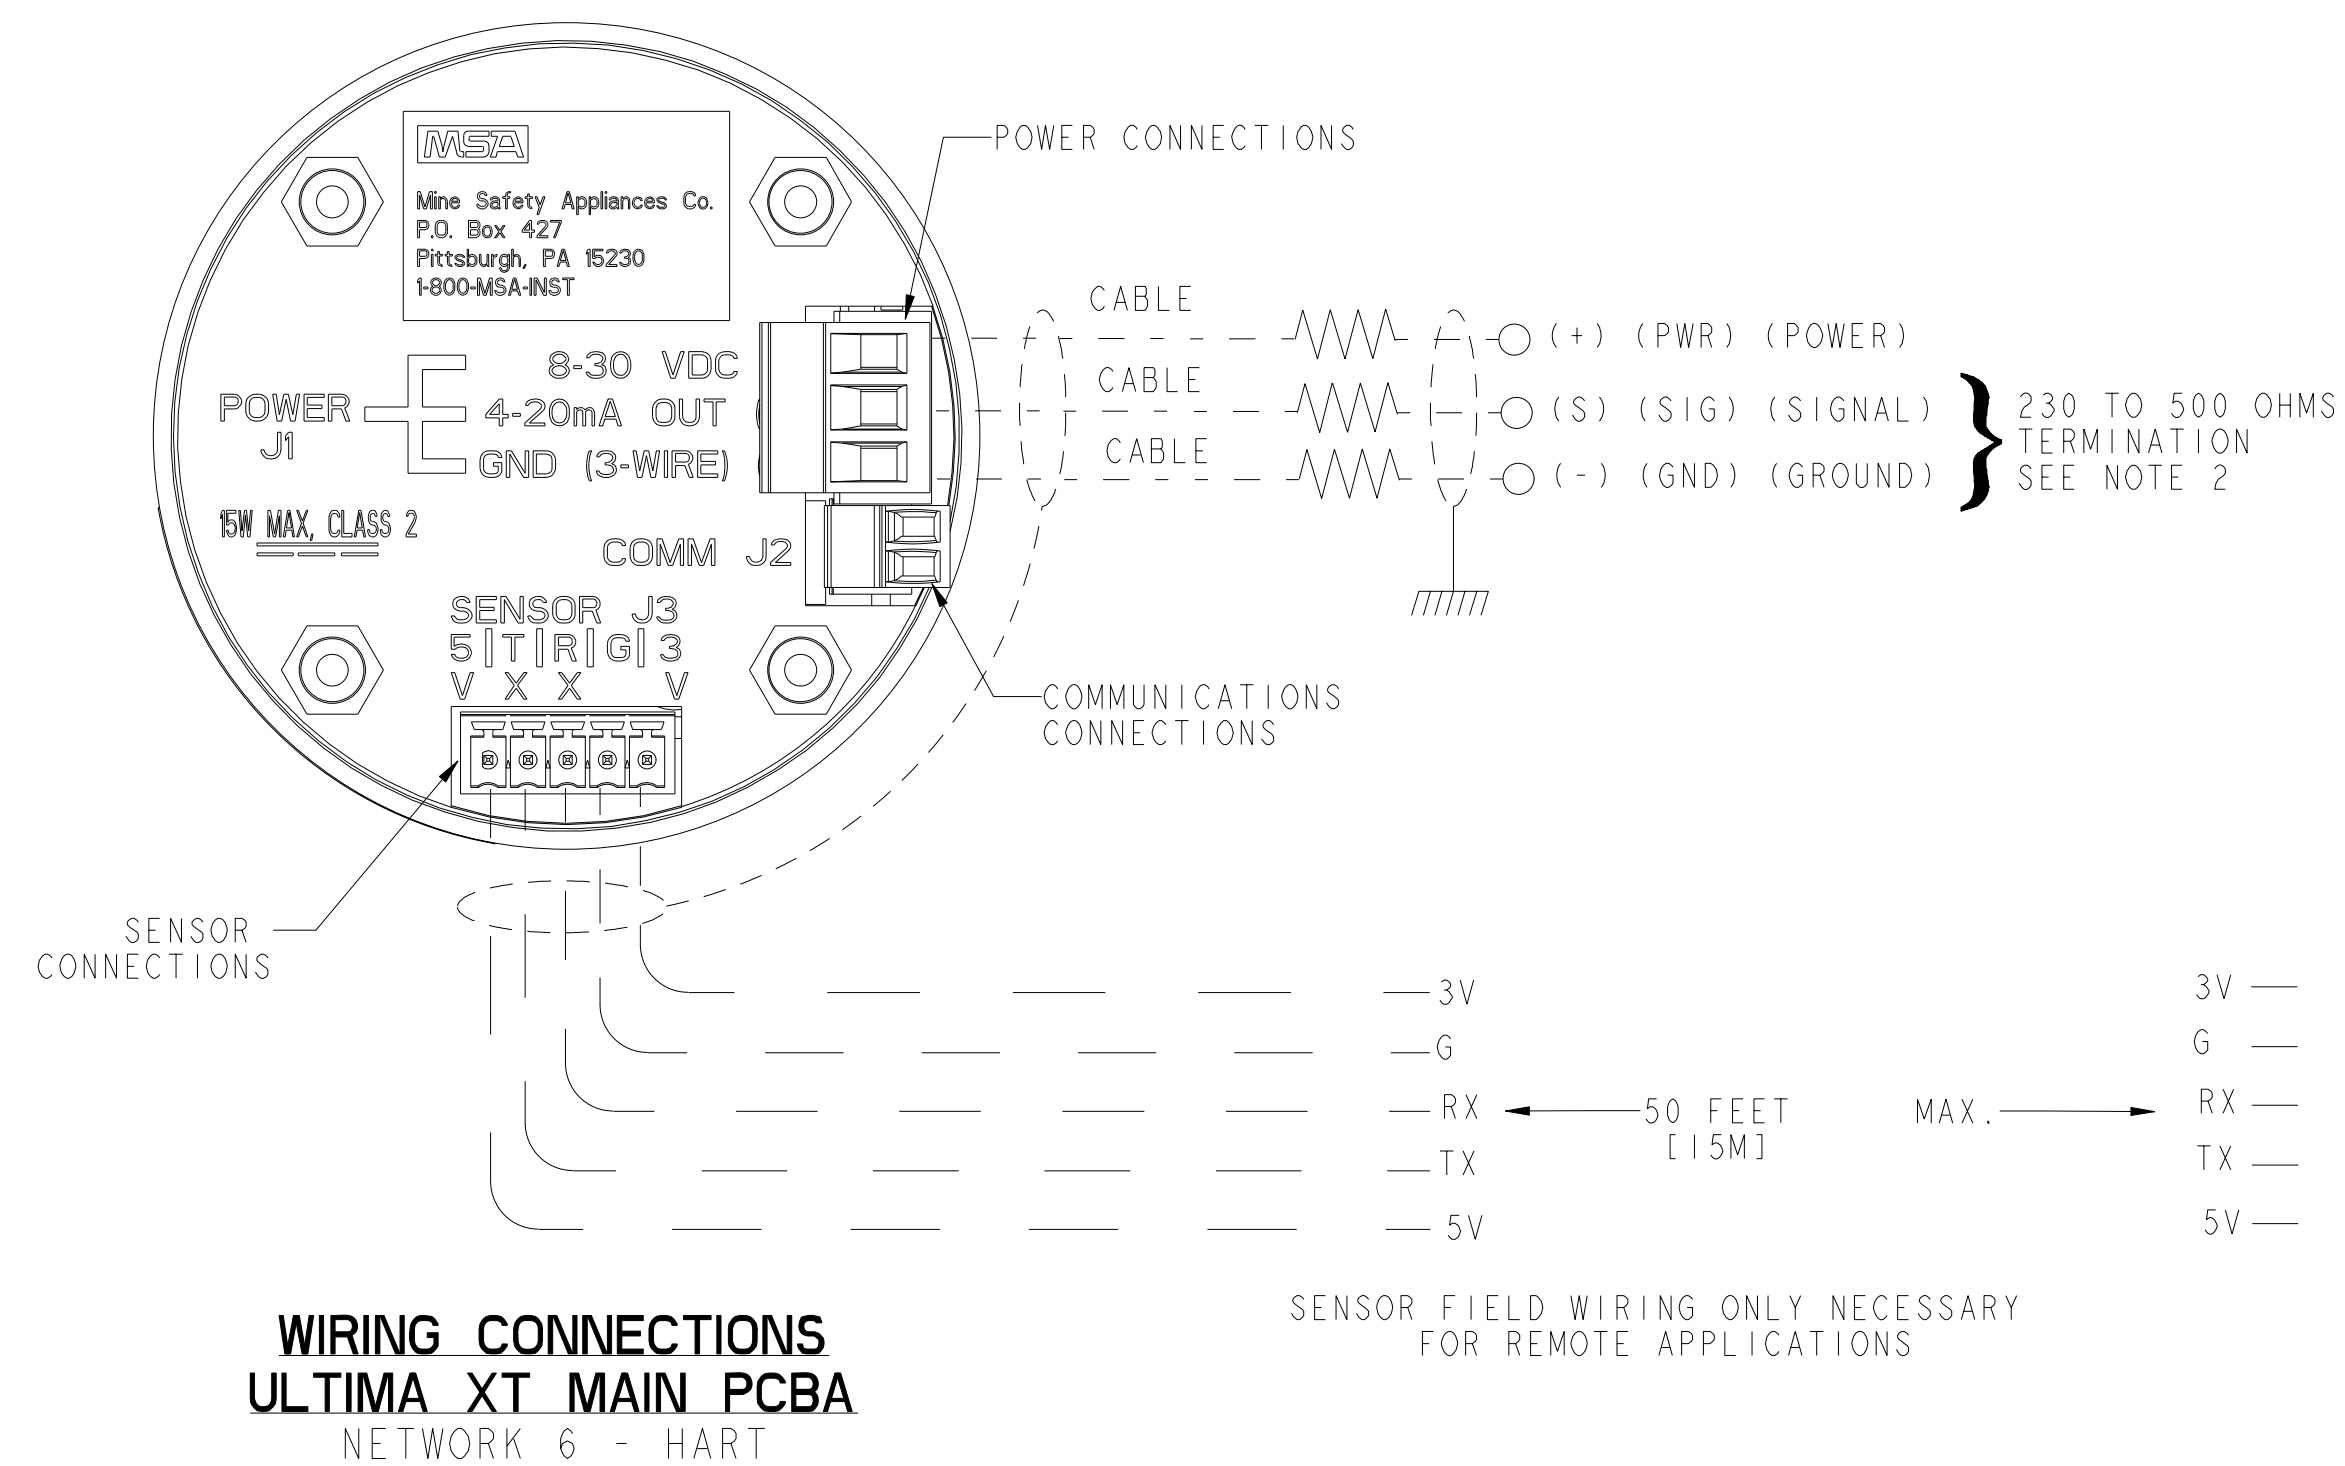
MSA

Mine Safety Appliances Co.
P.O. Box 427
Pittsburgh, PA 15230
1-800-MSA-INST

POWER CONNECTIONS

POWER J1

8-30 VDC
4-20mA OUT
GND (3-WIRE)

15W MAX, CLASS 2

CABLE
CABLE
CABLE

(+) (PWR) (POWER)
(S) (SIG) (SIGNAL)
(-) (GND) (GROUND)

230 TO 500 OHMS TERMINATION SEE NOTE 2

COMM J2

SENSOR J3
5V TX RX G 3V

COMMUNICATIONS CONNECTIONS

SENSOR CONNECTIONS

3V
G
RX
TX
5V

50 FEET [15M] MAX.

3V
G
RX
TX
5V

SENSOR FIELD WIRING ONLY NECESSARY FOR REMOTE APPLICATIONS

WIRING CONNECTIONS
ULTIMA XT MAIN PCBA
NETWORK 6 - HART